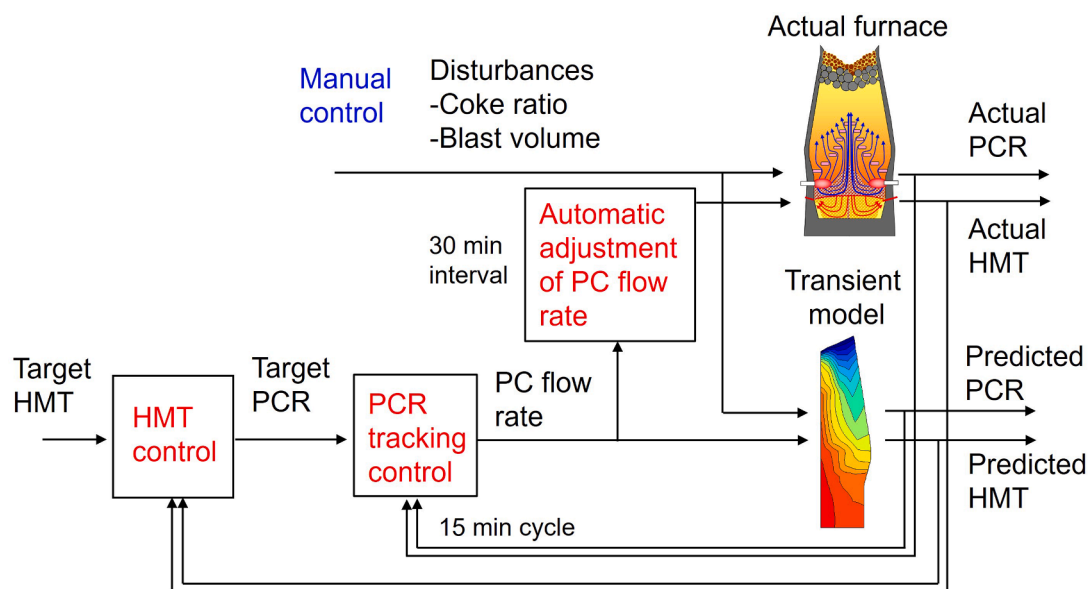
Actual furnace

Manual control

Disturbances
-Coke ratio
-Blast volume

Actual PCR

Automatic adjustment of PC flow rate

30 min interval

Actual HMT

Transient model

Target HMT

HMT control

Target PCR

PCR tracking control

PC flow rate

Predicted PCR

Predicted HMT

15 min cycle